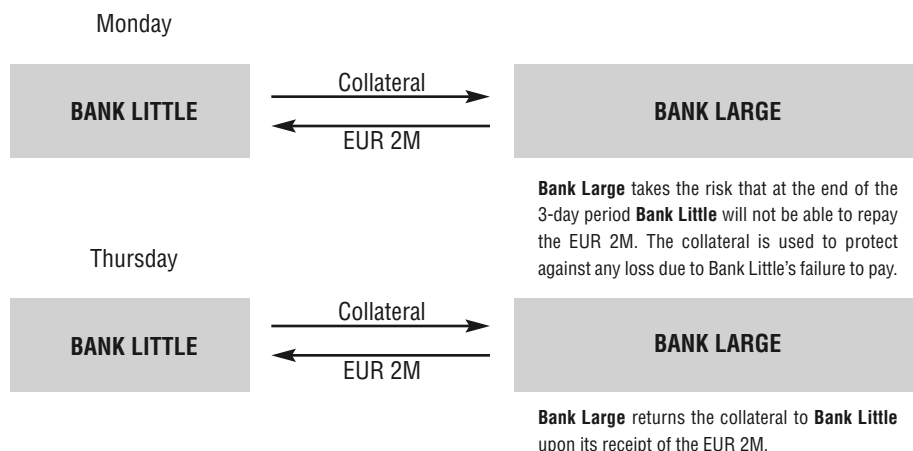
Monday

BANK LITTLE

Collateral

EUR 2M

BANK LARGE

**Bank Large** takes the risk that at the end of the 3-day period **Bank Little** will not be able to repay the EUR 2M. The collateral is used to protect against any loss due to Bank Little's failure to pay.

Thursday

BANK LITTLE

Collateral

EUR 2M

BANK LARGE

**Bank Large** returns the collateral to **Bank Little** upon its receipt of the EUR 2M.